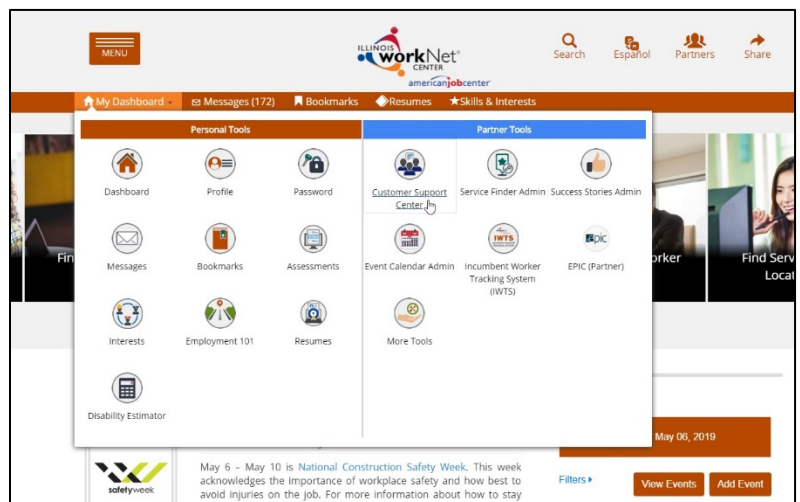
MENU

ILLINOIS workNet CENTER
americanjobcenter

Search Español Partners Share

My Dashboard Messages (172) Bookmarks Resumes Skills & Interests

Personal Tools

Dashboard
Profile
Password
Messages
Bookmarks
Assessments
Interests
Employment 101
Resumes
Disability Estimator

Partner Tools

Customer Support Center
Service Finder Admin
Success Stories Admin
Event Calendar Admin
Incumbent Worker Tracking System (IWTS)
EPIC (Partner)
More Tools

IWTS
EPIC

Fin
orker
Find Serv
Locat

May 06, 2019

safetyweek

May 6 – May 10 is National Construction Safety Week. This week acknowledges the importance of workplace safety and how best to avoid injuries on the job. For more information about how to stay

Filters
View Events
Add Event